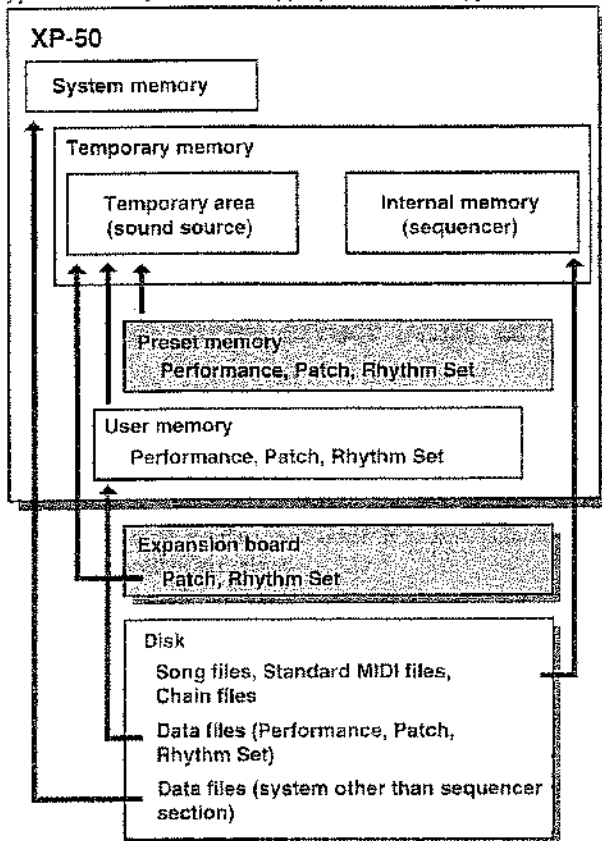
XP-50

System memory

Temporary memory

Temporary area (sound source)

Internal memory (sequencer)

Preset memory
Performance, Patch, Rhythm Set

User memory
Performance, Patch, Rhythm Set

Expansion board
Patch, Rhythm Set

Disk
Song files, Standard MIDI files, Chain files
Data files (Performance, Patch, Rhythm Set)
Data files (system other than sequencer section)